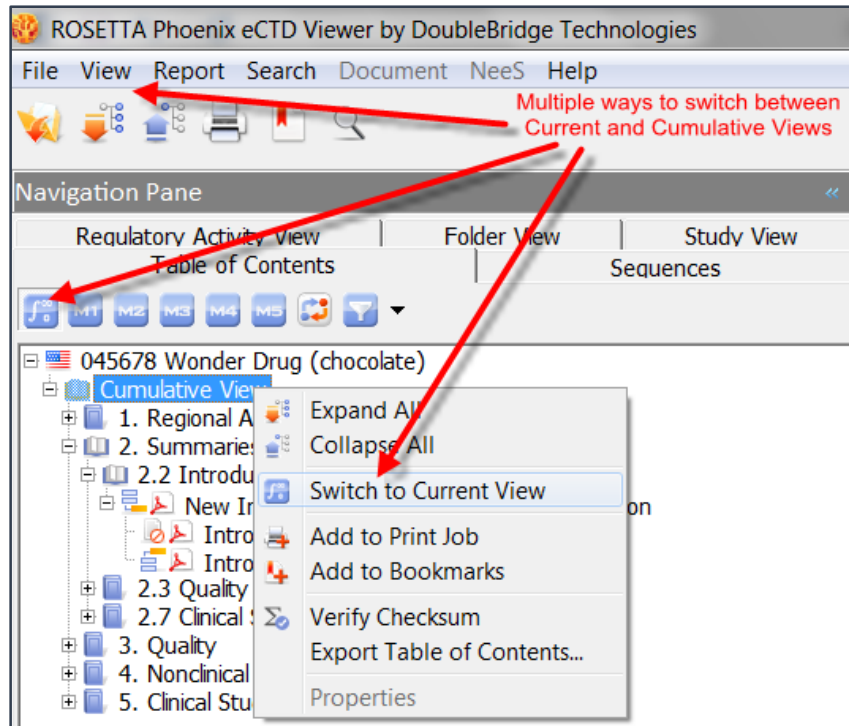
ROSETTA Phoenix eCTD Viewer by DoubleBridge Technologies

File View Report Search Document NeeS Help

Multiple ways to switch between Current and Cumulative Views

Navigation Pane

Regulatory Activity View | Folder View | Study View
Table of Contents | Sequences

M1 M2 M3 M4 M5

045678 Wonder Drug (chocolate)
Cumulative View
1. Regional A
2. Summaries
2.2 Introdu
New In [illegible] on
Intro
Intro
2.3 Quality
2.7 Clinical S
3. Quality
4. Nonclinical
5. Clinical Stu

Expand All
Collapse All
Switch to Current View
Add to Print Job
Add to Bookmarks
Verify Checksum
Export Table of Contents...
Properties